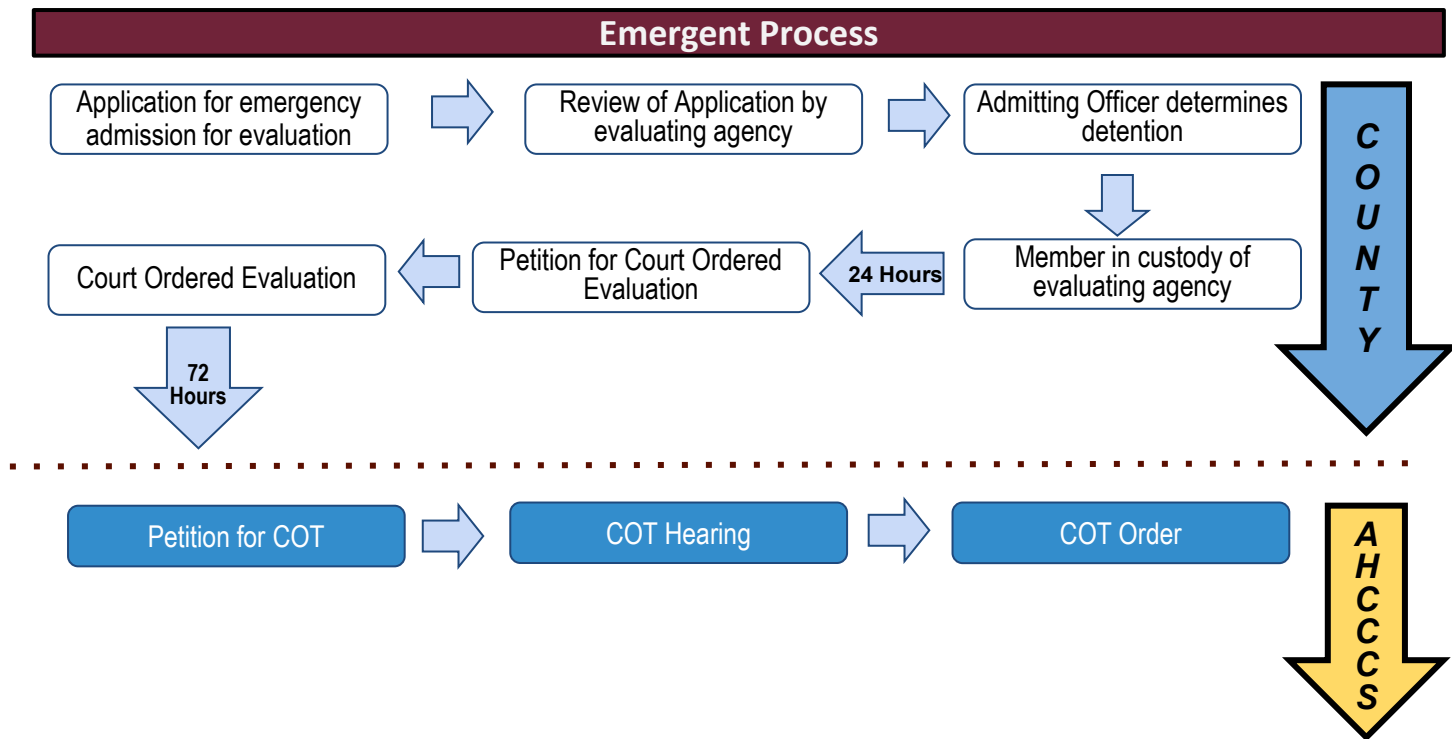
Emergent Process

Application for emergency admission for evaluation

Review of Application by evaluating agency

Admitting Officer determines detention

COUNTY

Member in custody of evaluating agency

24 Hours

Petition for Court Ordered Evaluation

Court Ordered Evaluation

72 Hours

Petition for COT

COT Hearing

COT Order

AHCCCS